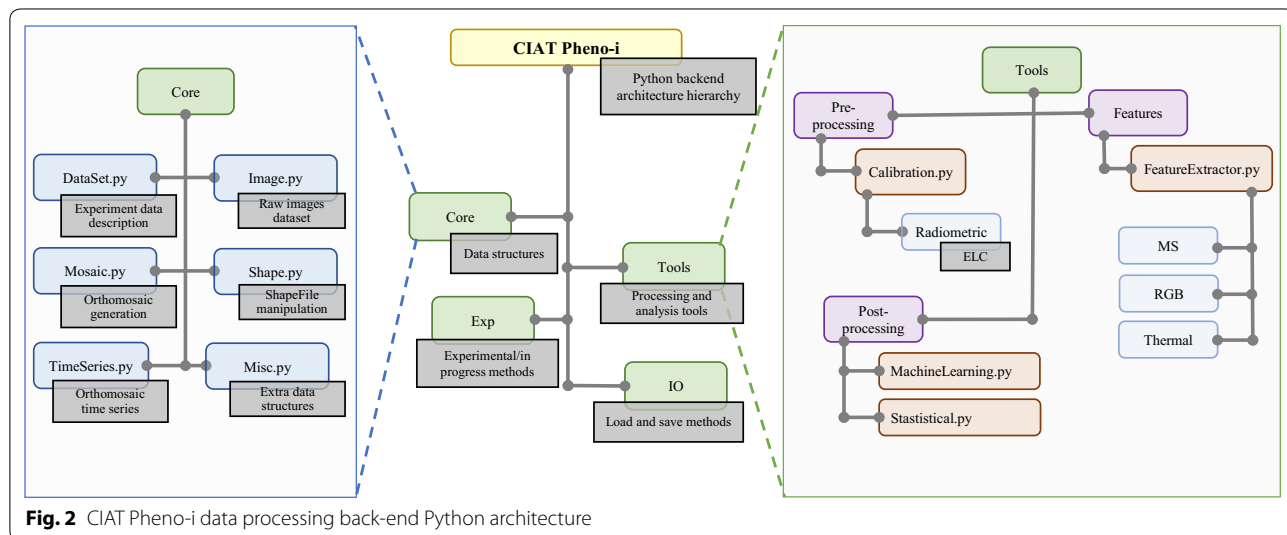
Core

DataSet.py

Experiment data description

Image.py

Raw images dataset

Mosaic.py

Orthomosaic generation

Shape.py

ShapeFile manipulation

TimeSeries.py

Orthomosaic time series

Misc.py

Extra data structures

CIAT Pheno-i

Python backend architecture hierarchy

Core

Data structures

Tools

Processing and analysis tools

Exp

Experimental/in progress methods

IO

Load and save methods

Tools

Pre-processing

Features

Calibration.py

FeatureExtractor.py

Radiometric

ELC

MS

RGB

Thermal

Post-processing

MachineLearning.py

Stastistical.py

**Fig. 2** CIAT Pheno-i data processing back-end Python architecture